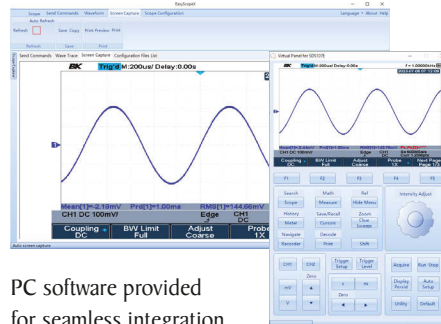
EasyScopeX

Scope Send Commands Waveform Screen Capture Scope Configuration Language About Help

Auto Refresh

Refresh Save Copy Print Preview Print

Refresh Save Print

Send Commands Wave Trace Screen Capture Configuration Files List

Trig'd M:200us/ Delay:0.00s

Mean[1]=-2.19mV Prd[1]=1.000ms RMS[1]=144.66mV

CH1 DC 100mV/ Edge CH1

Coupling DC | BW Limit Full | Adjust Coarse | Probe 1X

Auto screen capture

Virtual Panel for SDS1104

Trig'd M:200us/ Delay:0.00s f = 1.00000kHz

Coupling DC | BW Limit Full | Adjust Coarse | Probe 1X | Next Page Page 1/3

F1 F2 F3 F4 F5

Search Math Ref

Scope Measure Hide Menu

History Save/Recall Zoom

Meter Cursors Close

Navigate Decode

Recorder Print Undo

Intensity Adjust

CH1 CH2 Trigger Setup Trigger Level Acquire Run Stop

Zero Display Persist Auto Setup

mV Zero Utility Default

V

PC software provided for seamless integration